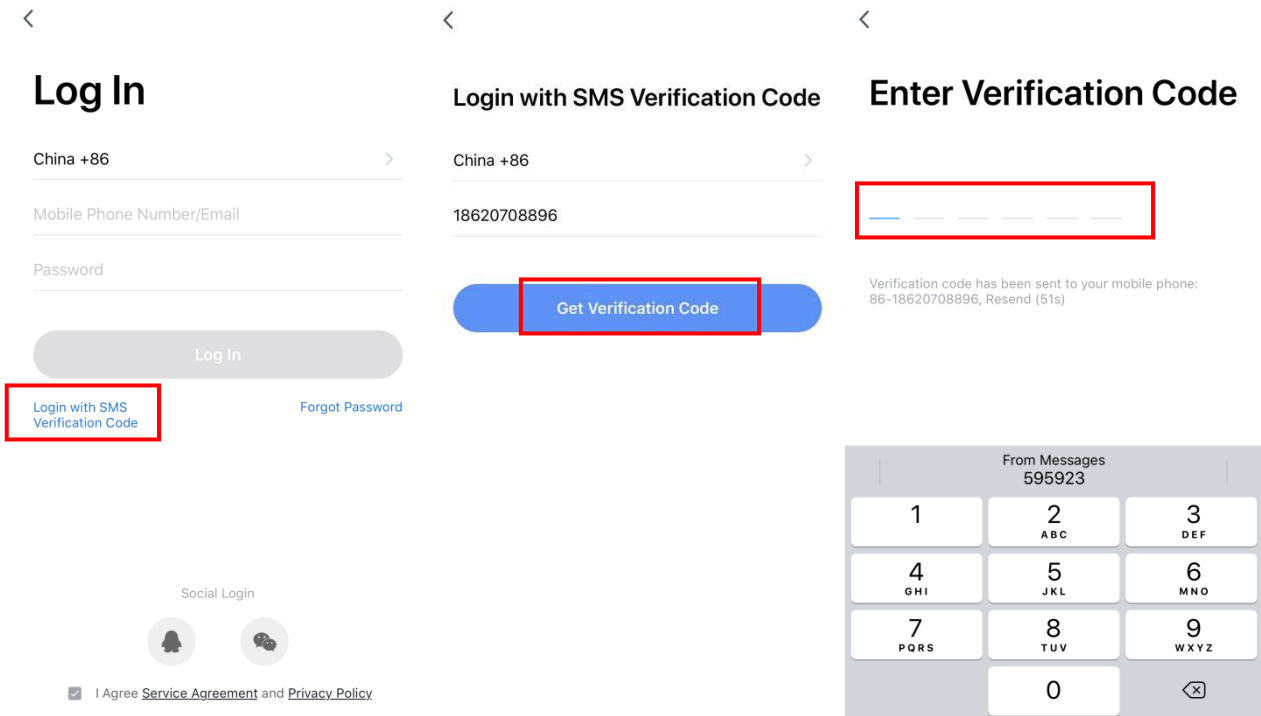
Log In

China +86

Mobile Phone Number/Email

Password

Log In

Login with SMS Verification Code

Forgot Password

Social Login

I Agree Service Agreement and Privacy Policy

Login with SMS Verification Code

China +86

18620708896

Get Verification Code

Enter Verification Code

Verification code has been sent to your mobile phone: 86-18620708896, Resend (51s)

From Messages
595923

1
2 ABC
3 DEF
4 GHI
5 JKL
6 MNO
7 PQRS
8 TUV
9 WXYZ
0